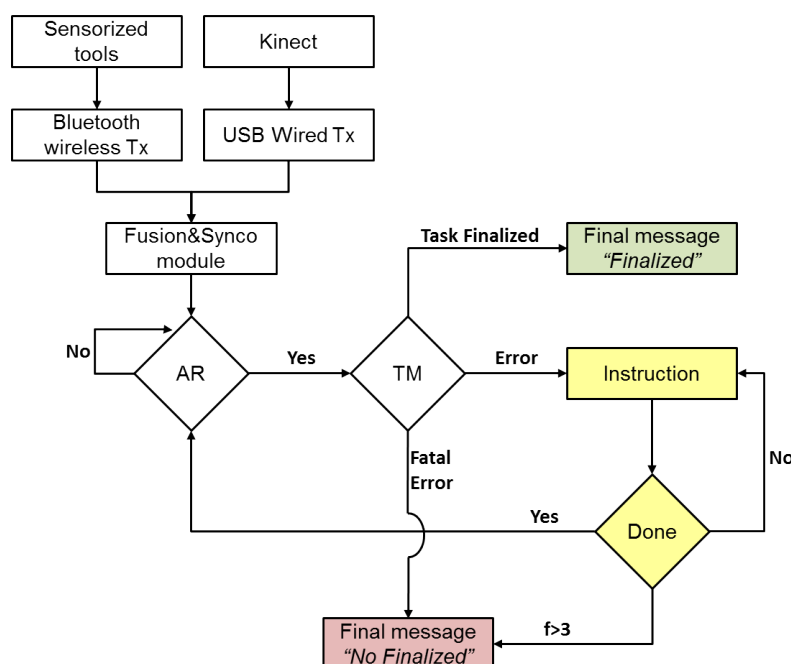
Sensorized tools

Kinect

Bluetooth wireless Tx

USB Wired Tx

Fusion&Synco module

Task Finalized

Final message
*"Finalized"*

No

AR

Yes

TM

Error

Instruction

Fatal Error

No

Yes

Done

f>3

Final message
*"No Finalized"*